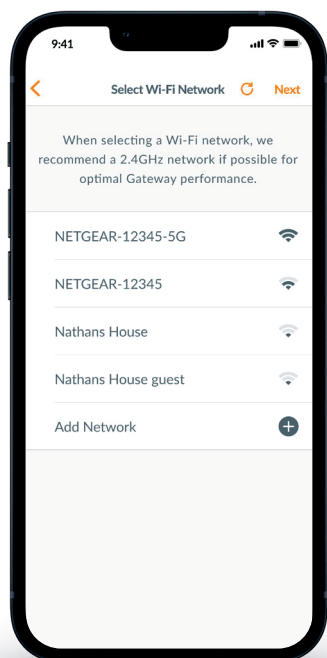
9:41

Select Wi-Fi Network Next

When selecting a Wi-Fi network, we recommend a 2.4GHz network if possible for optimal Gateway performance.

NETGEAR-12345-5G

NETGEAR-12345

Nathans House

Nathans House guest

Add Network